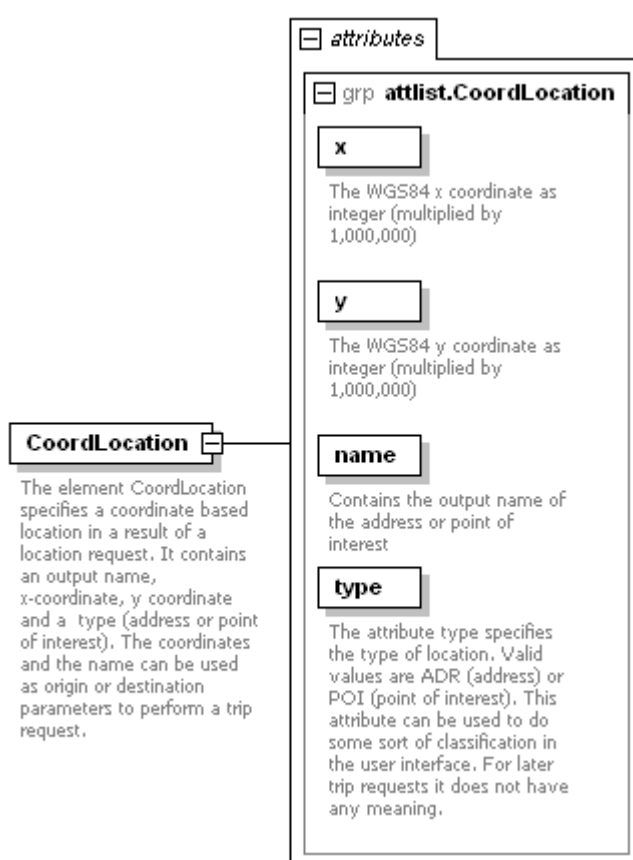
attributes

grp attlist.CoordLocation

x

The WGS84 x coordinate as integer (multiplied by 1,000,000)

y

The WGS84 y coordinate as integer (multiplied by 1,000,000)

name

Contains the output name of the address or point of interest

type

The attribute type specifies the type of location. Valid values are ADR (address) or POI (point of interest). This attribute can be used to do some sort of classification in the user interface. For later trip requests it does not have any meaning.

CoordLocation

The element CoordLocation specifies a coordinate based location in a result of a location request. It contains an output name, x-coordinate, y coordinate and a type (address or point of interest). The coordinates and the name can be used as origin or destination parameters to perform a trip request.